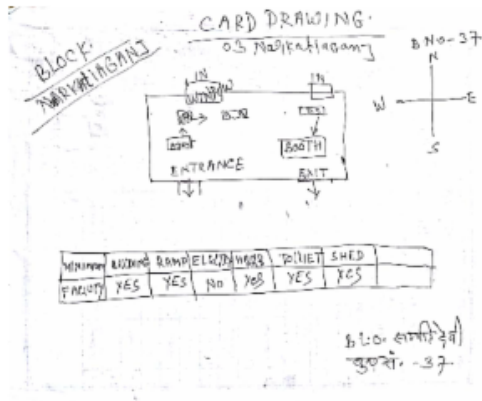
CARD DRAWING·
03 Narkatiaganj

BLOCK
NARKATIAGANJ

B No-37

N
W
E
S

IN
IN
BDR
BLO
BOOTH
ENTRANCE
EXIT

| MINIMUM | BUILDING | RAMP | ELECTRI | WATER | TOILET | SHED | |
|---|---|---|---|---|---|---|---|
| FACILITY | YES | YES | No | YES | YES | YES | |

B.L.O. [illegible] देवी
बूथ सं. -37